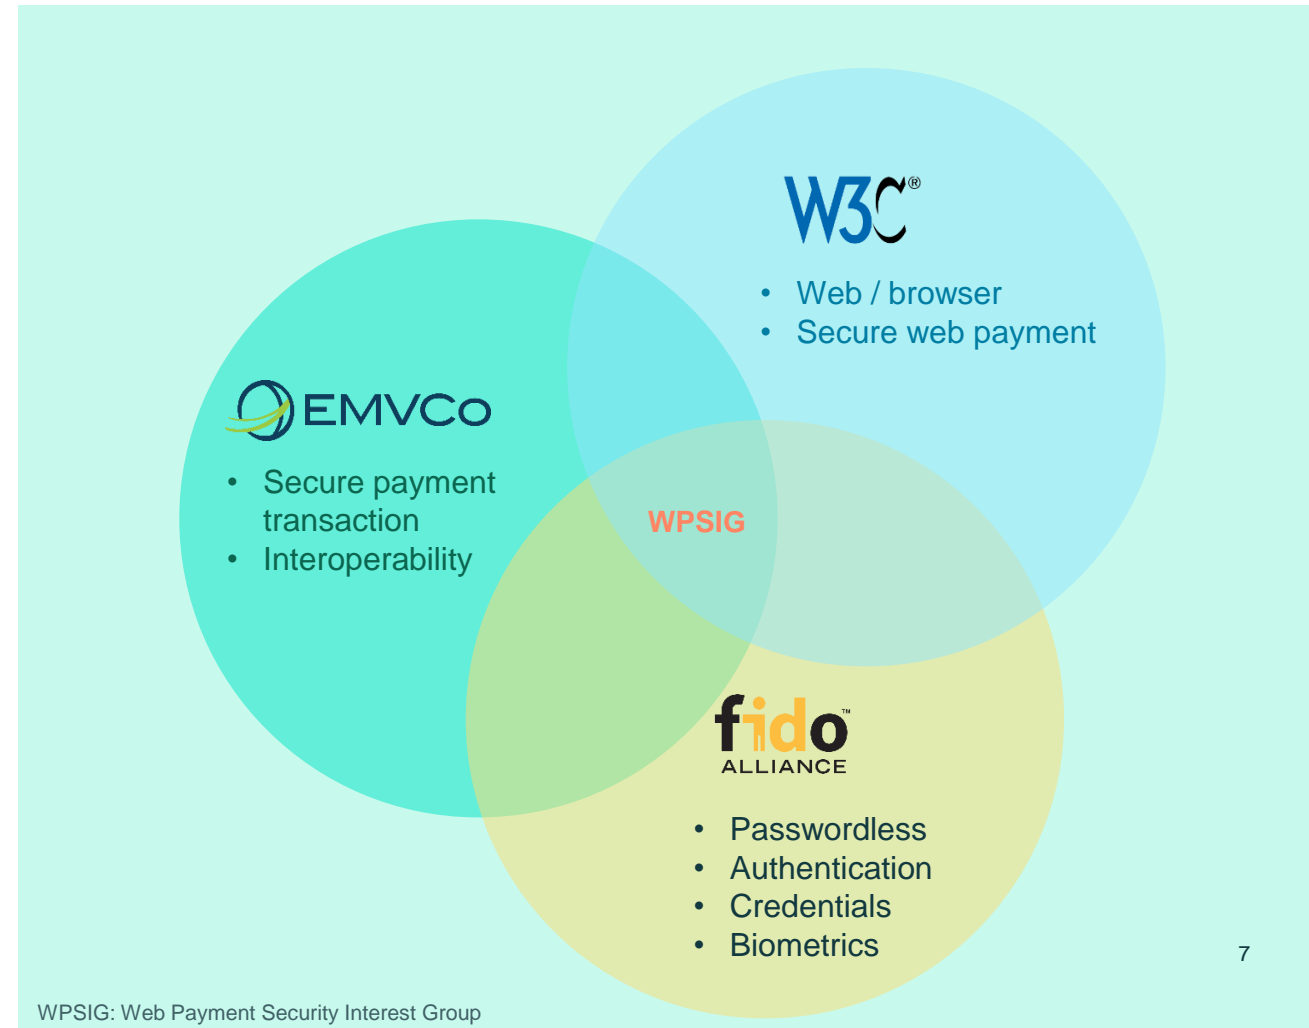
W3C®

- Web / browser
- Secure web payment

EMVCo

- Secure payment transaction
- Interoperability

WPSIG

fido™
ALLIANCE

- Passwordless
- Authentication
- Credentials
- Biometrics

7

WPSIG: Web Payment Security Interest Group